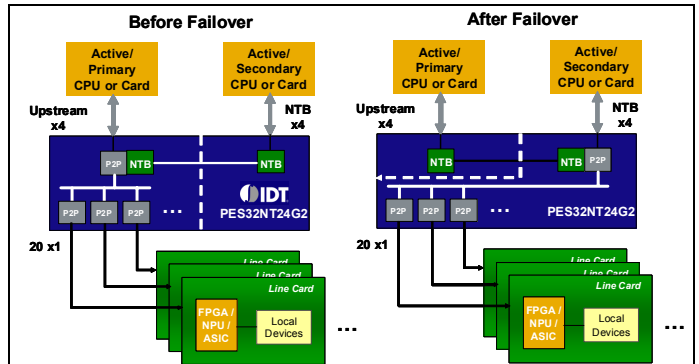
Before Failover

Active/ Primary CPU or Card

Active/ Secondary CPU or Card

Upstream x4

NTB x4

P2P NTB

NTB

IDT

P2P P2P P2P ...

PES32NT24G2

20 x1

Line Card

Line Card

Line Card

FPGA / NPU / ASIC

Local Devices

...

After Failover

Active/ Primary CPU or Card

Active/ Secondary CPU or Card

Upstream x4

NTB x4

NTB

NTB P2P

P2P P2P P2P ...

PES32NT24G2

20 x1

Line Card

Line Card

Line Card

FPGA / NPU / ASIC

Local Devices

...